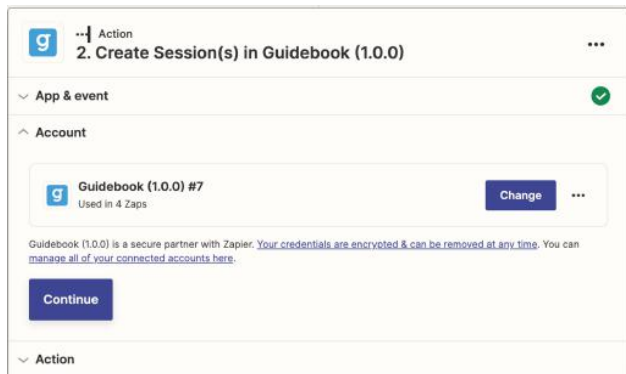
Action
2. Create Session(s) in Guidebook (1.0.0)

App & event

Account

Guidebook (1.0.0) #7
Used in 4 Zaps

Change

Guidebook (1.0.0) is a secure partner with Zapier. Your credentials are encrypted & can be removed at any time. You can manage all of your connected accounts here.

Continue

Action